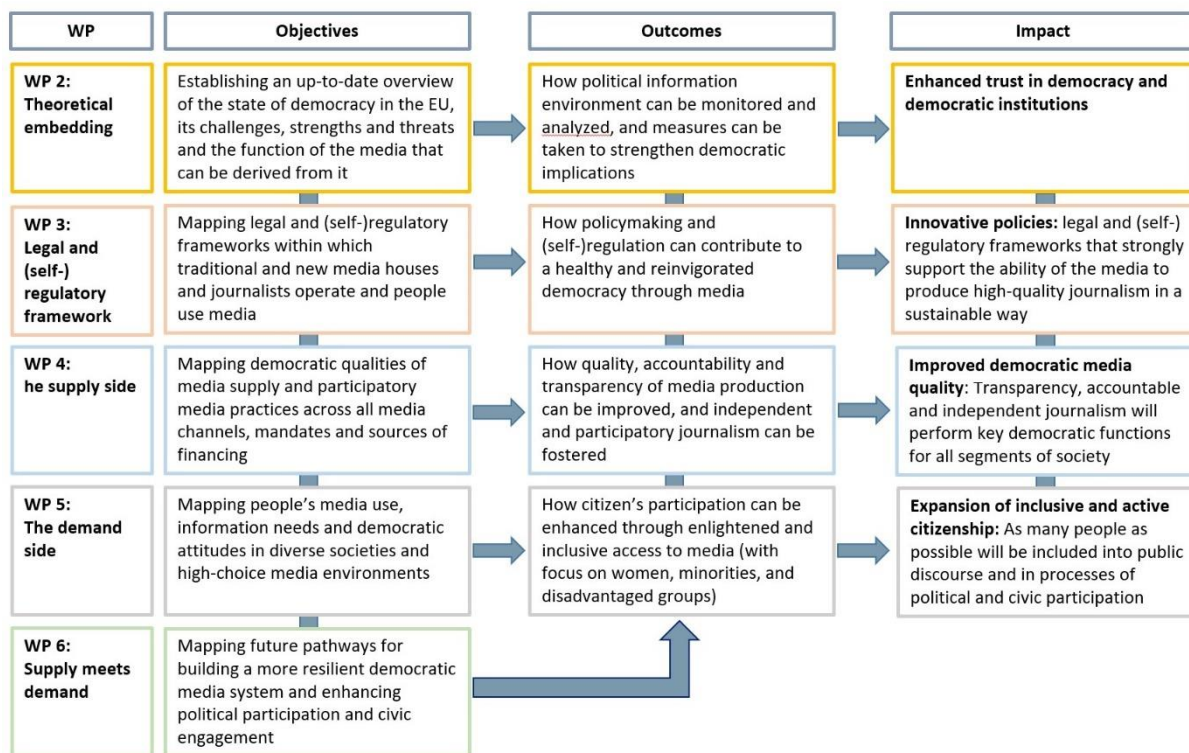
| WP | Objectives | Outcomes | Impact |
|---|---|---|---|
| **WP 2: Theoretical embedding** | Establishing an up-to-date overview of the state of democracy in the EU, its challenges, strengths and threats and the function of the media that can be derived from it | How political information environment can be monitored and analyzed, and measures can be taken to strengthen democratic implications | **Enhanced trust in democracy and democratic institutions** |
| **WP 3: Legal and (self-) regulatory framework** | Mapping legal and (self-)regulatory frameworks within which traditional and new media houses and journalists operate and people use media | How policymaking and (self-)regulation can contribute to a healthy and reinvigorated democracy through media | **Innovative policies:** legal and (self-) regulatory frameworks that strongly support the ability of the media to produce high-quality journalism in a sustainable way |
| **WP 4: he supply side** | Mapping democratic qualities of media supply and participatory media practices across all media channels, mandates and sources of financing | How quality, accountability and transparency of media production can be improved, and independent and participatory journalism can be fostered | **Improved democratic media quality**: Transparency, accountable and independent journalism will perform key democratic functions for all segments of society |
| **WP 5: The demand side** | Mapping people's media use, information needs and democratic attitudes in diverse societies and high-choice media environments | How citizen's participation can be enhanced through enlightened and inclusive access to media (with focus on women, minorities, and disadvantaged groups) | **Expansion of inclusive and active citizenship:** As many people as possible will be included into public discourse and in processes of political and civic participation |
| **WP 6: Supply meets demand** | Mapping future pathways for building a more resilient democratic media system and enhancing political participation and civic engagement | | |